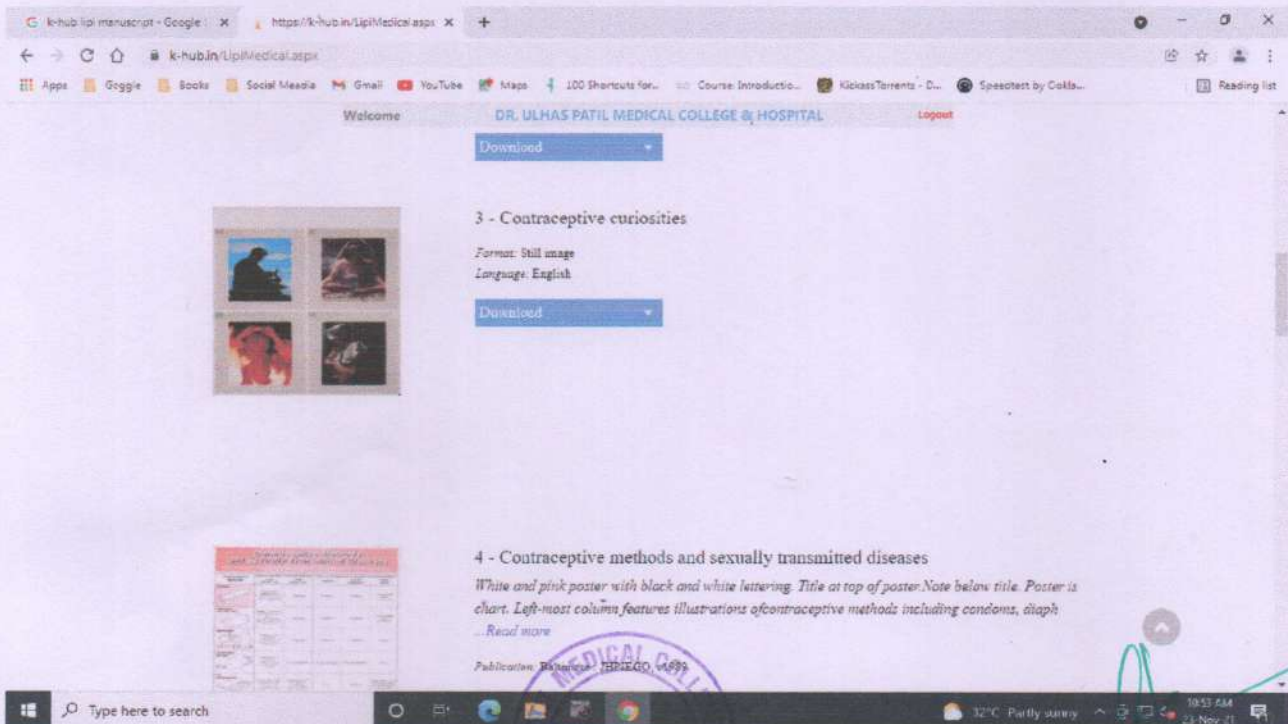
k-hub lipi manuscript - Google | https://k-hub.in/LipiMedical.aspx | +

k-hub.in/LipiMedical.aspx

Apps | Goggle | Books | Social Meadia | Gmail | YouTube | Maps | 100 Shortcuts for... | Course: Introductio... | KickassTorrents - D... | Speedtest by Ookla... | Reading list

Welcome DR. ULHAS PATIL MEDICAL COLLEGE & HOSPITAL Logout

Download

3 - Contraceptive curiosities

Format: Still image
Language: English

Download

4 - Contraceptive methods and sexually transmitted diseases

White and pink poster with black and white lettering. Title at top of poster.Note below title. Poster is chart. Left-most column features illustrations ofcontraceptive methods including condoms, diaph ...Read more

Publication: Baltimore : JHPIEGO, c1989

MEDICAL COLL

Type here to search

32°C Partly sunny 10:53 AM 23-Nov-21